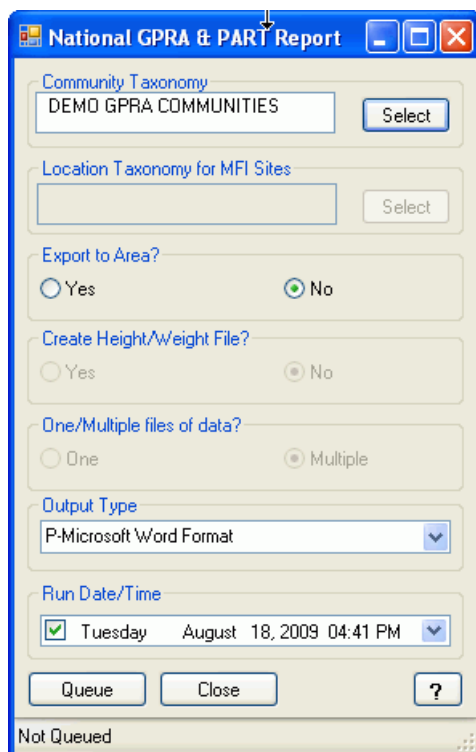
National GPRA & PART Report

Community Taxonomy
DEMO GPRA COMMUNITIES
Select

Location Taxonomy for MFI Sites
Select

Export to Area?
Yes
No

Create Height/Weight File?
Yes
No

One/Multiple files of data?
One
Multiple

Output Type
P-Microsoft Word Format

Run Date/Time
Tuesday August 18, 2009 04:41 PM

Queue
Close
?

Not Queued